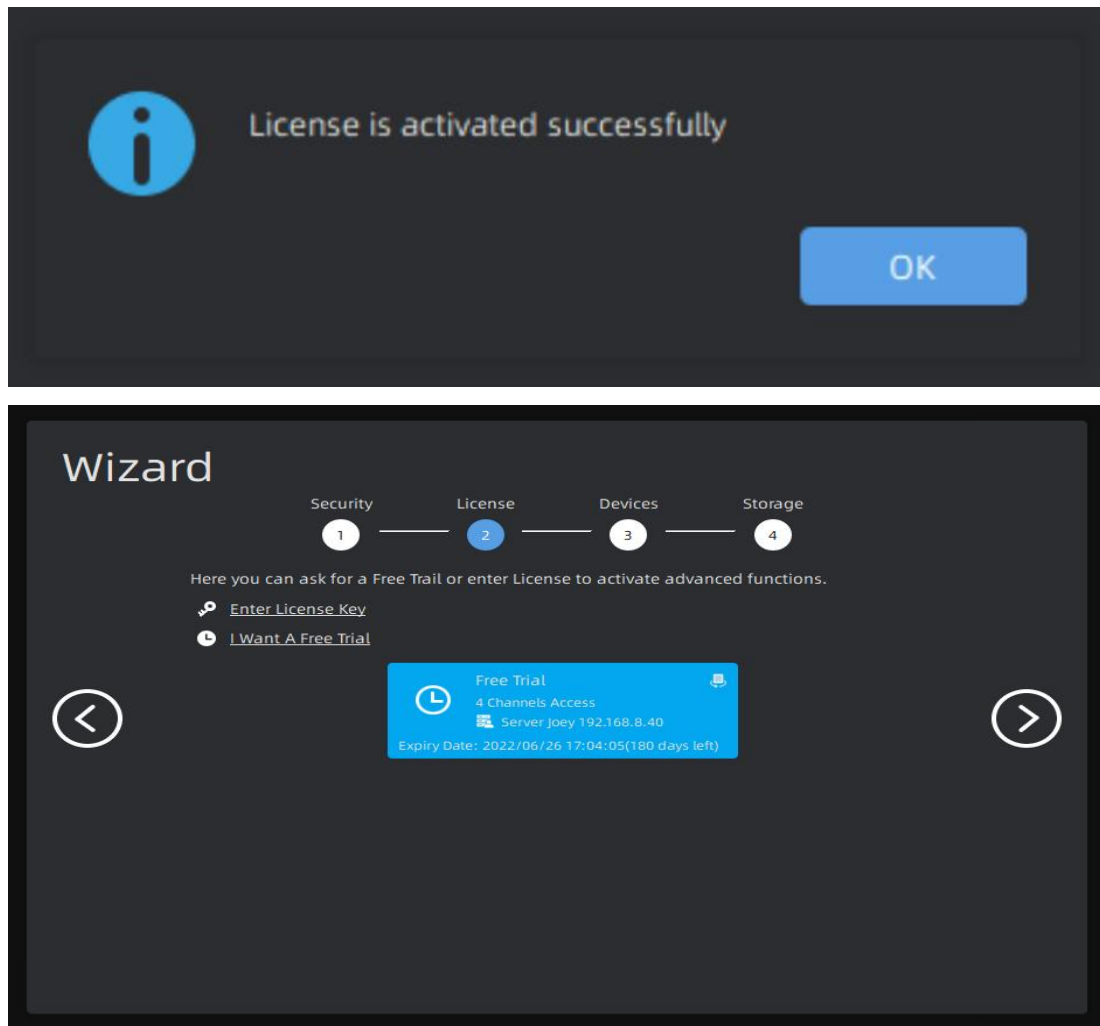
License is activated successfully

OK

Wizard

Security
1

License
2

Devices
3

Storage
4

Here you can ask for a Free Trail or enter License to activate advanced functions.

Enter License Key

I Want A Free Trial

Free Trial
4 Channels Access
Server Joey 192.168.8.40
Expiry Date: 2022/06/26 17:04:05(180 days left)